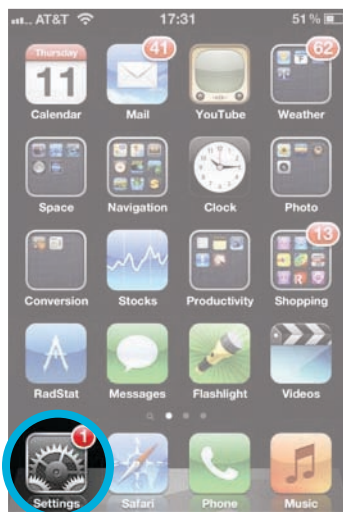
AT&T 17:31 51 %

Thursday
11
Calendar

41
Mail

YouTube

62
Weather

Space

Navigation

Clock

Photo

Conversion

Stocks

Productivity

13
Shopping

RadStat

Messages

Flashlight

Videos

1
Settings

Safari

Phone

Music